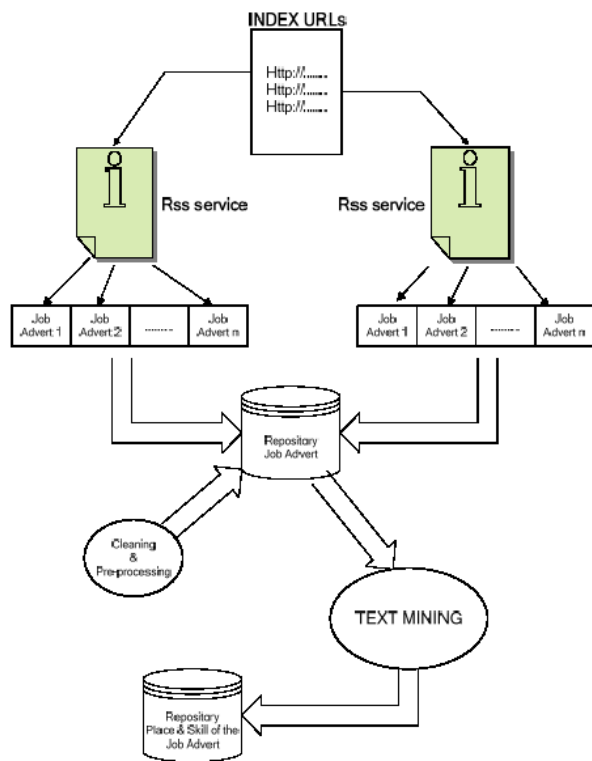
INDEX URLs

Http://.......
Http://.......
Http://.......

Rss service

Rss service

| Job Advert 1 | Job Advert 2 | ........ | Job Advert n |
|---|---|---|---|

| Job Advert 1 | Job Advert 2 | ........ | Job Advert n |
|---|---|---|---|

Repository Job Advert

Cleaning & Pre-processing

TEXT MINING

Repository Place & Skill of the Job Advert